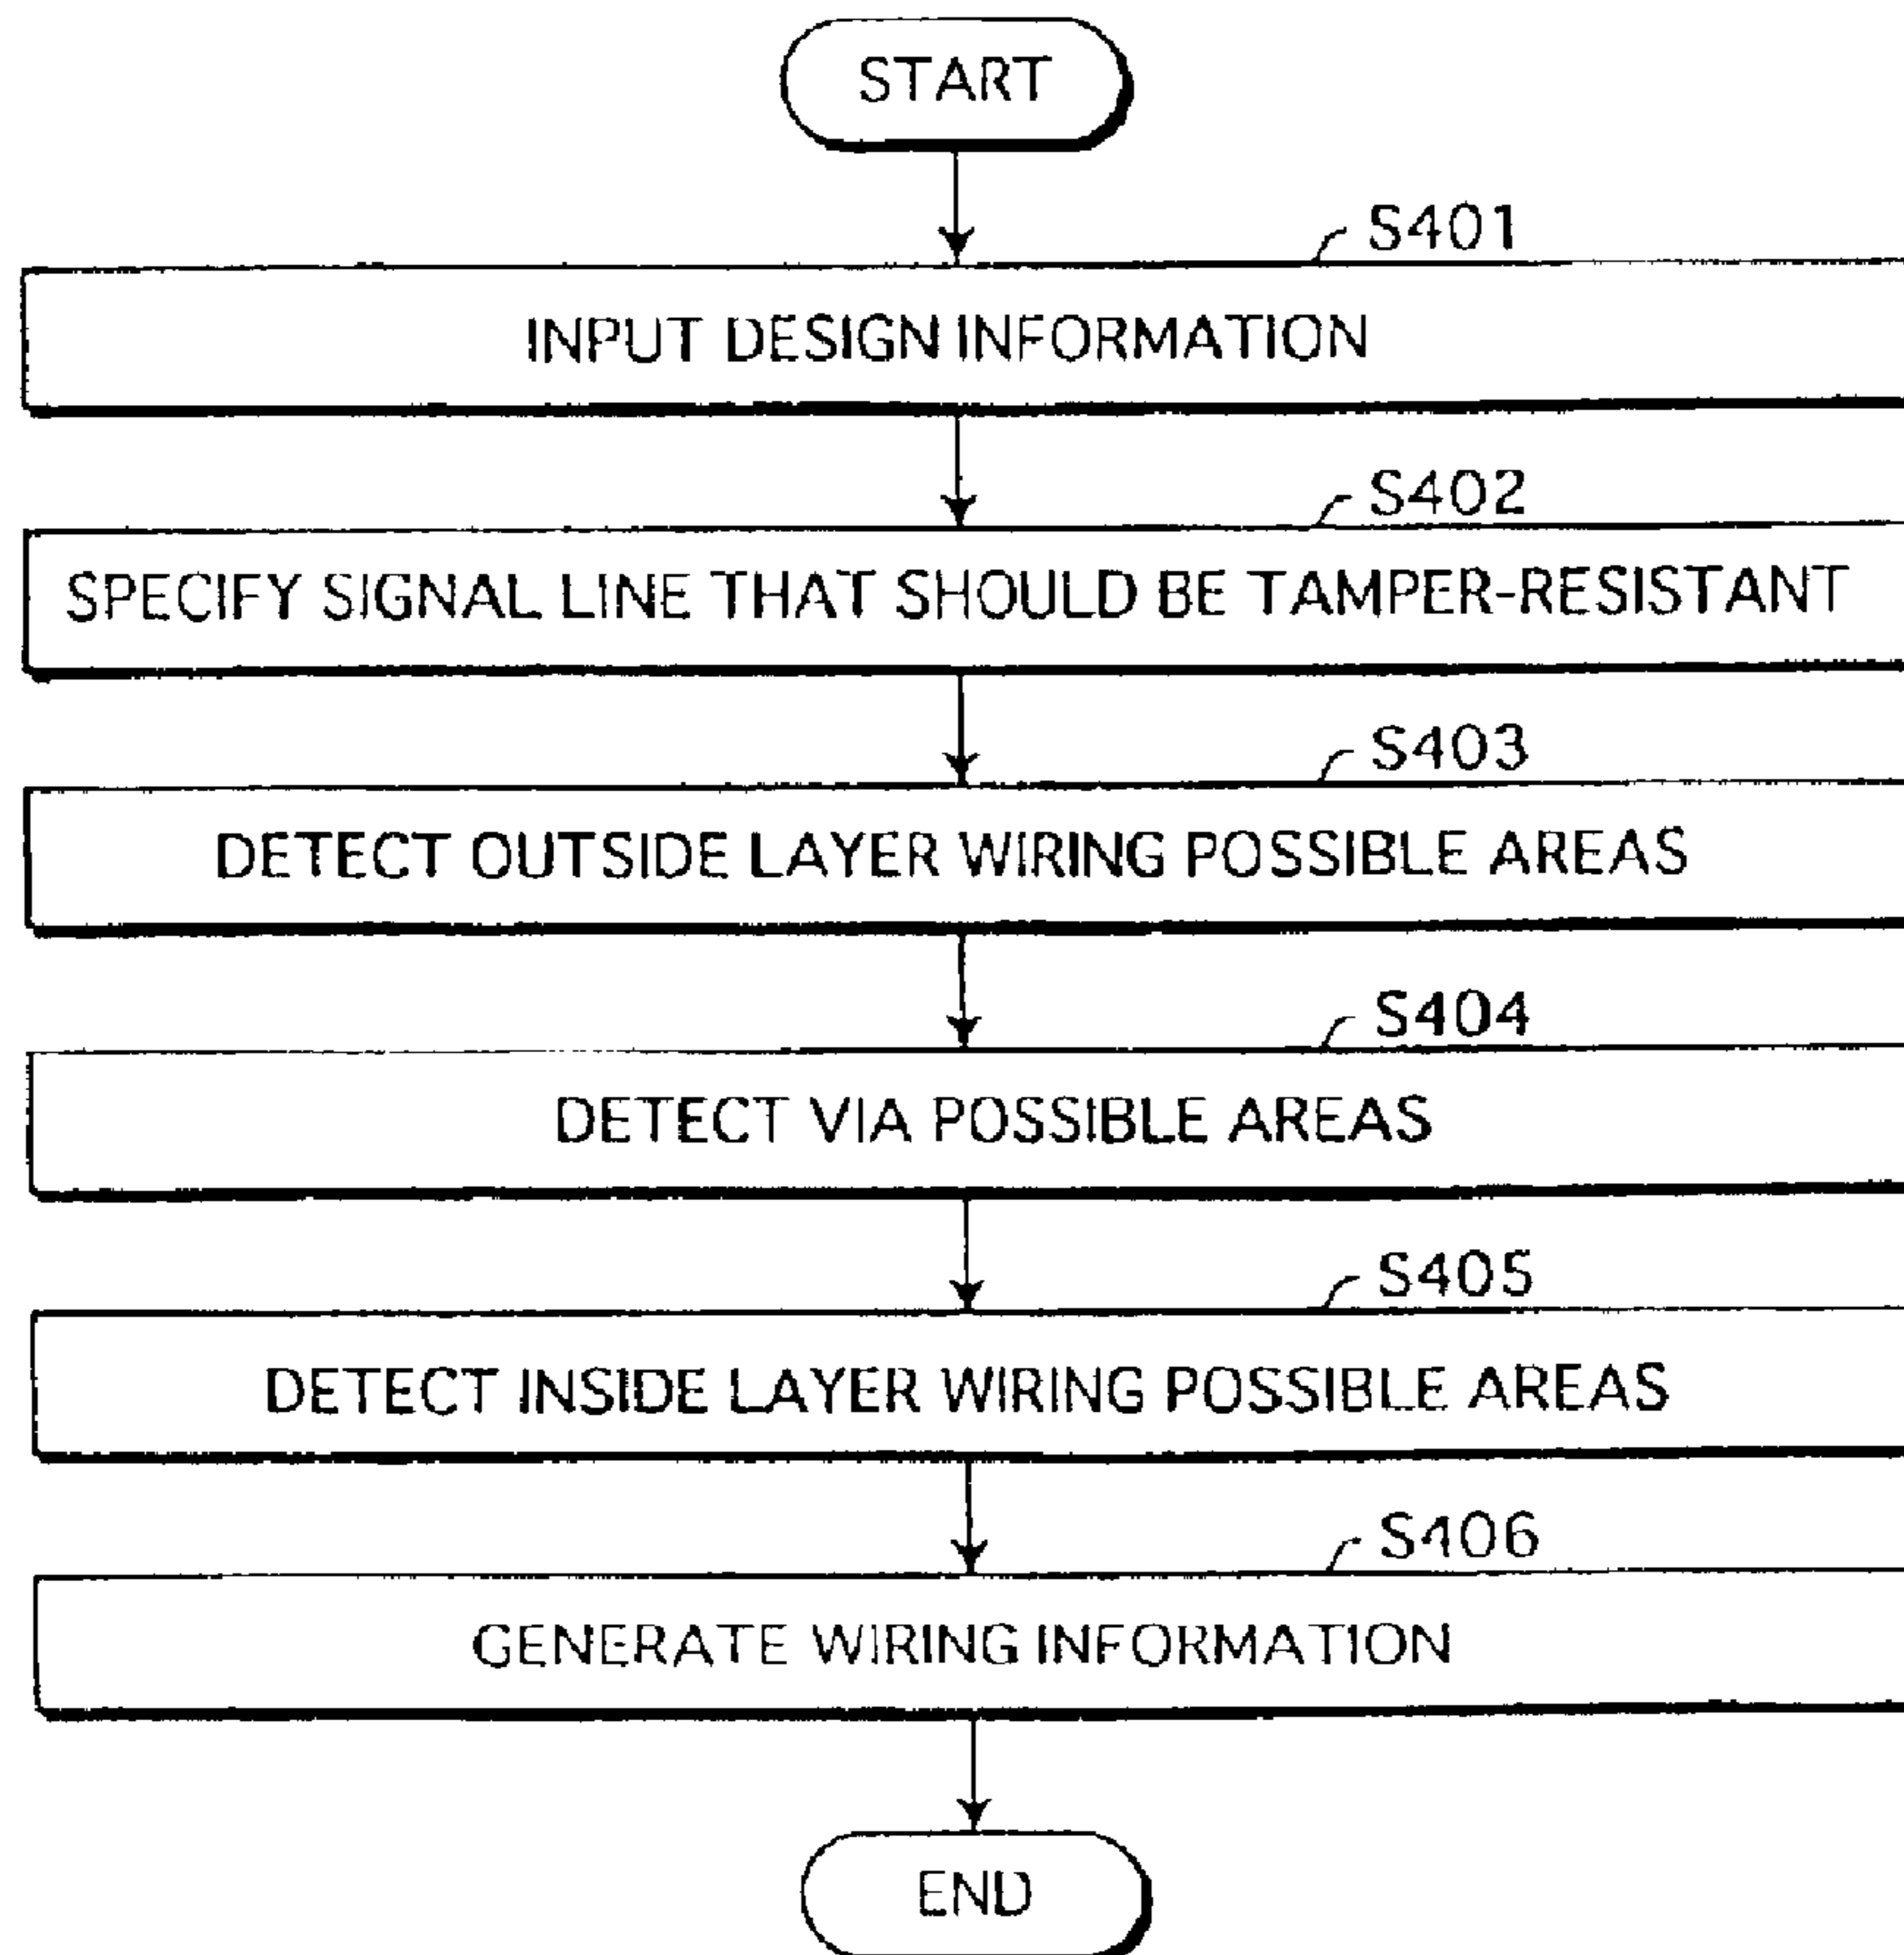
START

S401

INPUT DESIGN INFORMATION

S402

SPECIFY SIGNAL LINE THAT SHOULD BE TAMPER-RESISTANT

S403

DETECT OUTSIDE LAYER WIRING POSSIBLE AREAS

S404

DETECT VIA POSSIBLE AREAS

S405

DETECT INSIDE LAYER WIRING POSSIBLE AREAS

S406

GENERATE WIRING INFORMATION

END